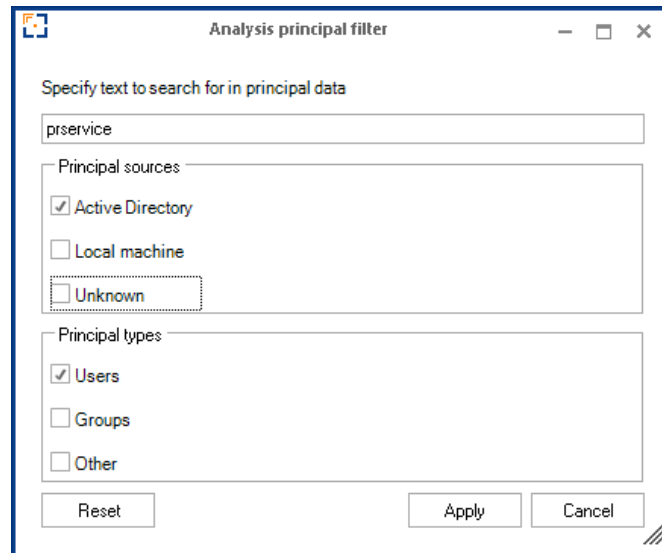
Analysis principal filter

Specify text to search for in principal data

prservice

Principal sources

Active Directory

Local machine

Unknown

Principal types

Users

Groups

Other

Reset

Apply

Cancel